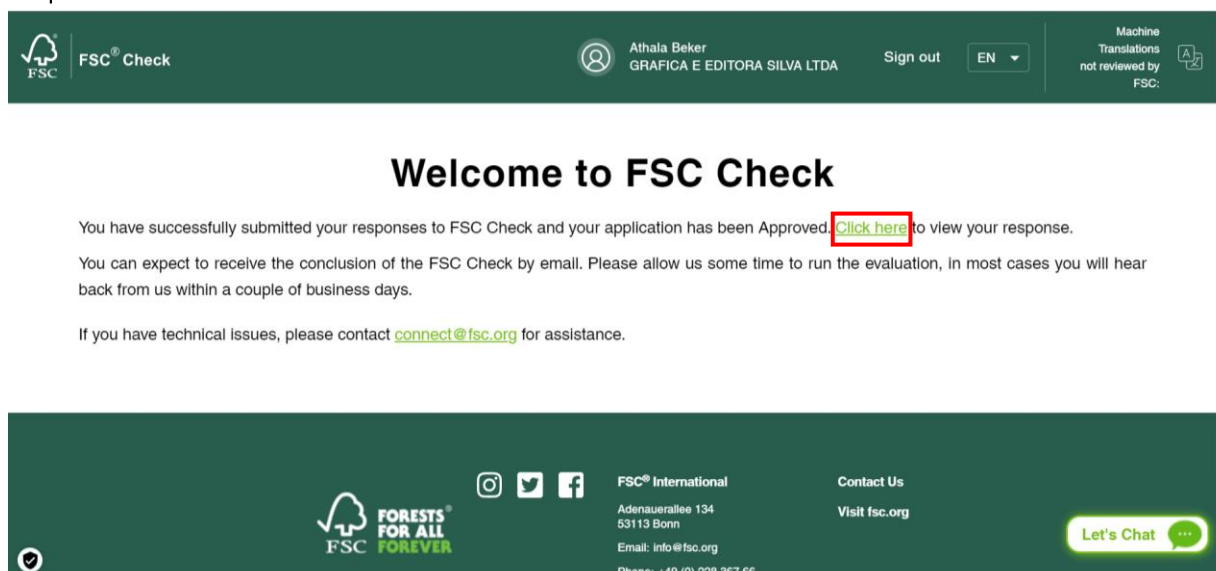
FSC FSC® Check

Athala Beker
GRAFICA E EDITORA SILVA LTDA

Sign out

EN

Machine Translations not reviewed by FSC:

Welcome to FSC Check

You have successfully submitted your responses to FSC Check and your application has been Approved. Click here to view your response.

You can expect to receive the conclusion of the FSC Check by email. Please allow us some time to run the evaluation, in most cases you will hear back from us within a couple of business days.

If you have technical issues, please contact connect@fsc.org for assistance.

FORESTS® FOR ALL FOREVER
FSC

FSC® International
Adenauerallee 134
53113 Bonn
Email: info@fsc.org
Phone: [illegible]

Contact Us
Visit fsc.org

Let's Chat